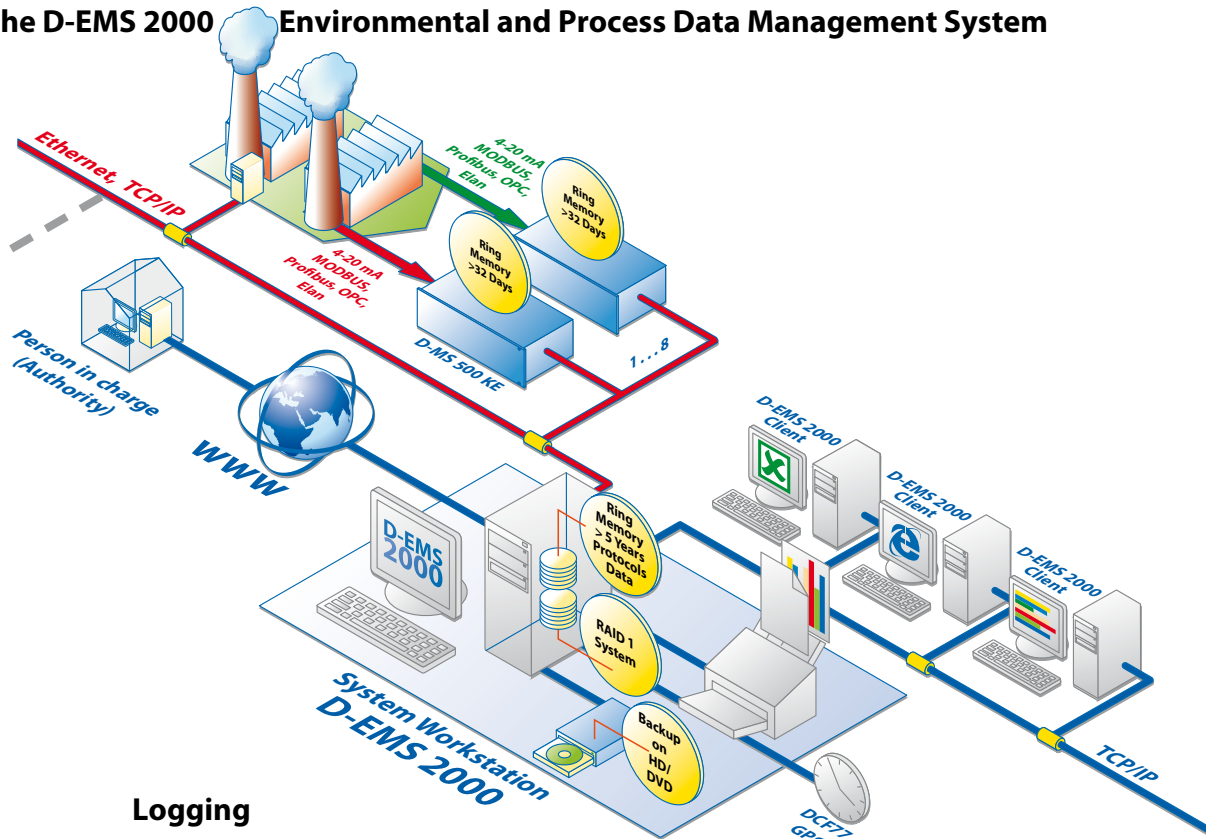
he D-EMS 2000 Environmental and Process Data Management System

Ethernet, TCP/IP

4-20 mA MODBUS, Profibus, OPC, Elan

Ring Memory >32 Days

4-20 mA MODBUS, Profibus, OPC, Elan

Ring Memory >32 Days

D-MS 500 KE

1 . . . 8

Person in charge (Authority)

WWW

D-EMS 2000 Client

D-EMS 2000 Client

D-EMS 2000 Client

D-EMS 2000

Ring Memory > 5 Years Protocols Data

RAID 1 System

Backup on HD/ DVD

System Workstation D-EMS 2000

TCP/IP

DCF77 GP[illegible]

Logging